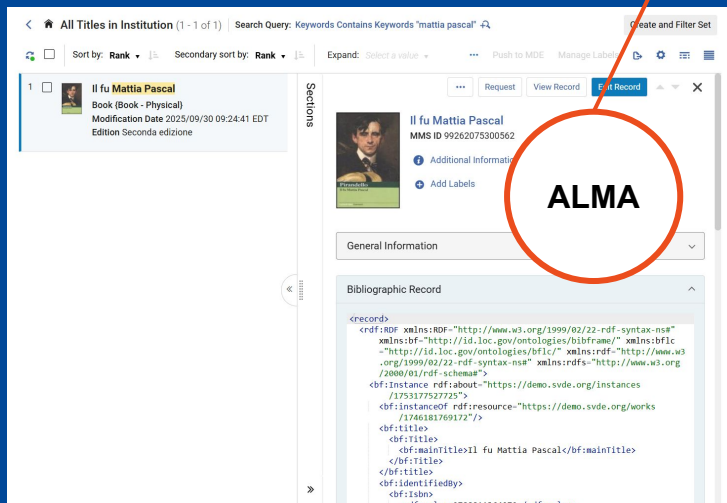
All Titles in Institution (1 - 1 of 1) | Search Query: Keywords Contains Keywords "mattia pascal"

Create and Filter Set

Sort by: Rank | Secondary sort by: Rank | Expand: Select a value | Push to MDE | Manage Labels

1 Il fu Mattia Pascal
Book (Book - Physical)
Modification Date 2025/09/30 09:24:41 EDT
Edition Seconda edizione

Sections

Request | View Record | Edit Record

Il fu Mattia Pascal
MMS ID 99262075300562

Pirandello

Additional Information

Add Labels

ALMA

General Information

Bibliographic Record

<record>
<rdf:RDF xmlns:RDF="http://www.w3.org/1999/02/22-rdf-syntax-ns#" xmlns:bf="http://id.loc.gov/ontologies/bibframe/" xmlns:bflc="http://id.loc.gov/ontologies/bflc/" xmlns:rdf="http://www.w3.org/1999/02/22-rdf-syntax-ns#" xmlns:rdfs="http://www.w3.org/2000/01/rdf-schema#">
<bf:Instance rdf:about="https://demo.svde.org/instances/1753177527725">
<bf:instanceOf rdf:resource="https://demo.svde.org/works/1746181769172"/>
<bf:title>
<bf:Title>
<bf:mainTitle>Il fu Mattia Pascal</bf:mainTitle>
</bf:Title>
</bf:title>
<bf:identifiedBy>
<bf:Isbn>
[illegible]